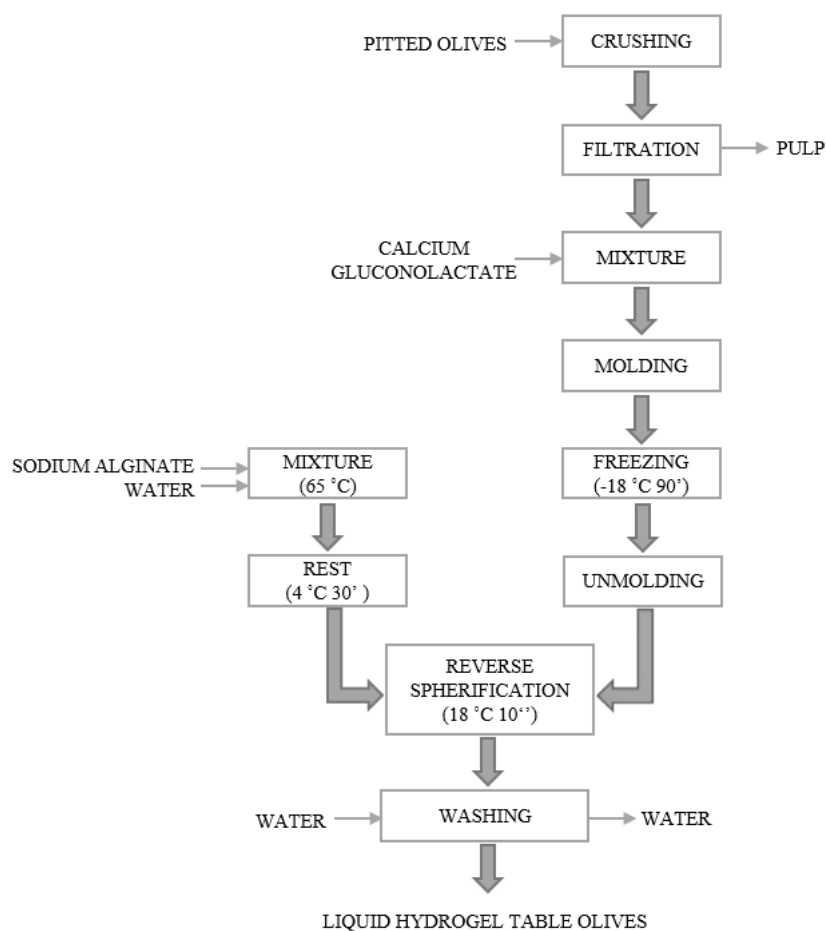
PITTED OLIVES

CRUSHING

FILTRATION

PULP

CALCIUM GLUCONOLACTATE

MIXTURE

MOLDING

SODIUM ALGINATE

WATER

MIXTURE (65 °C)

FREEZING (-18 °C 90')

REST (4 °C 30')

UNMOLDING

REVERSE SPHERIFICATION (18 °C 10'')

WATER

WASHING

WATER

LIQUID HYDROGEL TABLE OLIVES